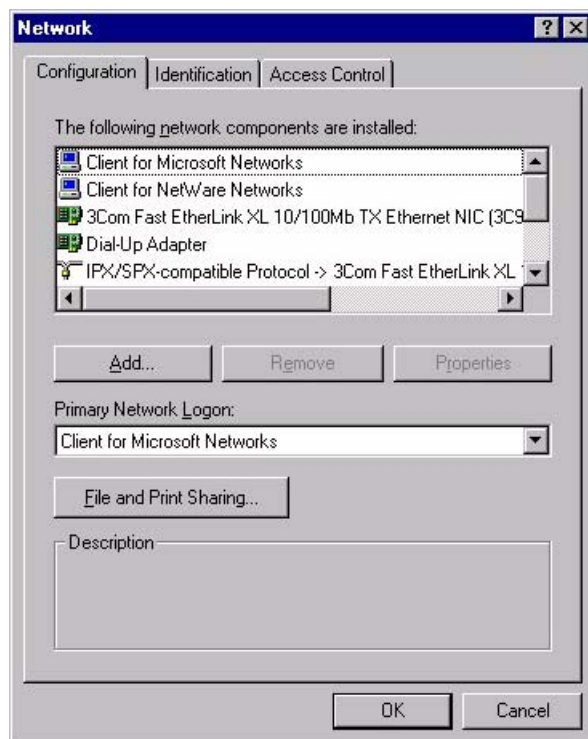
Network
? X
Configuration | Identification | Access Control

The following network components are installed:

Client for Microsoft Networks
Client for NetWare Networks
3Com Fast EtherLink XL 10/100Mb TX Ethernet NIC (3C9
Dial-Up Adapter
IPX/SPX-compatible Protocol -> 3Com Fast EtherLink XL

Add...
Remove
Properties

Primary Network Logon:
Client for Microsoft Networks

File and Print Sharing...

Description

OK
Cancel